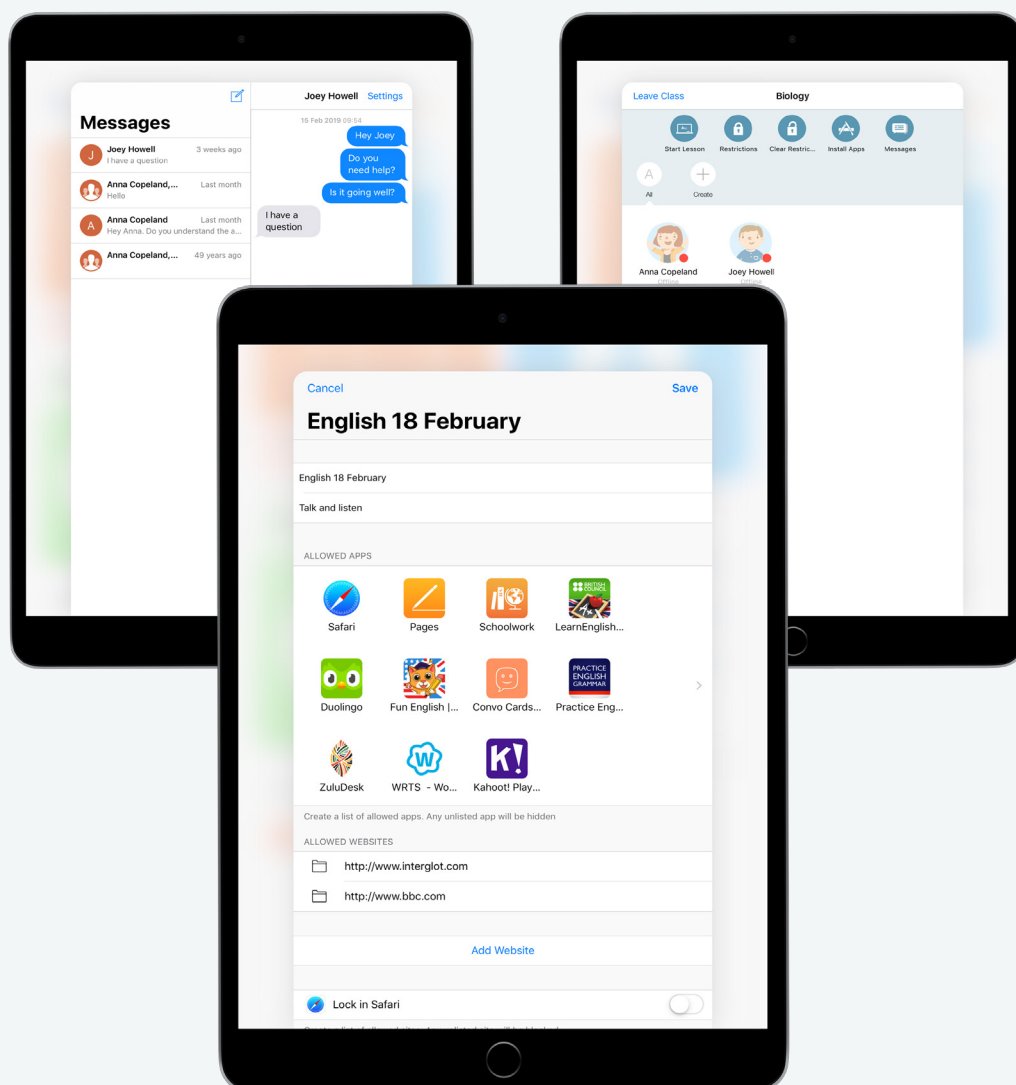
Messages

J Joey Howell 3 weeks ago
I have a question

Anna Copeland,... Last month
Hello

A Anna Copeland Last month
Hey Anna. Do you understand the a...

Anna Copeland,... 49 years ago

Joey Howell Settings

15 Feb 2019 09:54

Hey Joey

Do you need help?

Is it going well?

I have a question

Leave Class Biology

Start Lesson Restrictions Clear Restric... Install Apps Messages

A All

Create

Anna Copeland
Offline

Joey Howell
Offline

Cancel Save

English 18 February

English 18 February

Talk and listen

ALLOWED APPS

Safari Pages Schoolwork LearnEnglish...

BRITISH COUNCIL

Duolingo Fun English |... Convo Cards... Practice Eng...

PRACTICE ENGLISH GRAMMAR

ZuluDesk WRTS - Wo... Kahoot! Play...

Create a list of allowed apps. Any unlisted app will be hidden

ALLOWED WEBSITES

http://www.interglot.com

http://www.bbc.com

Add Website

Lock in Safari